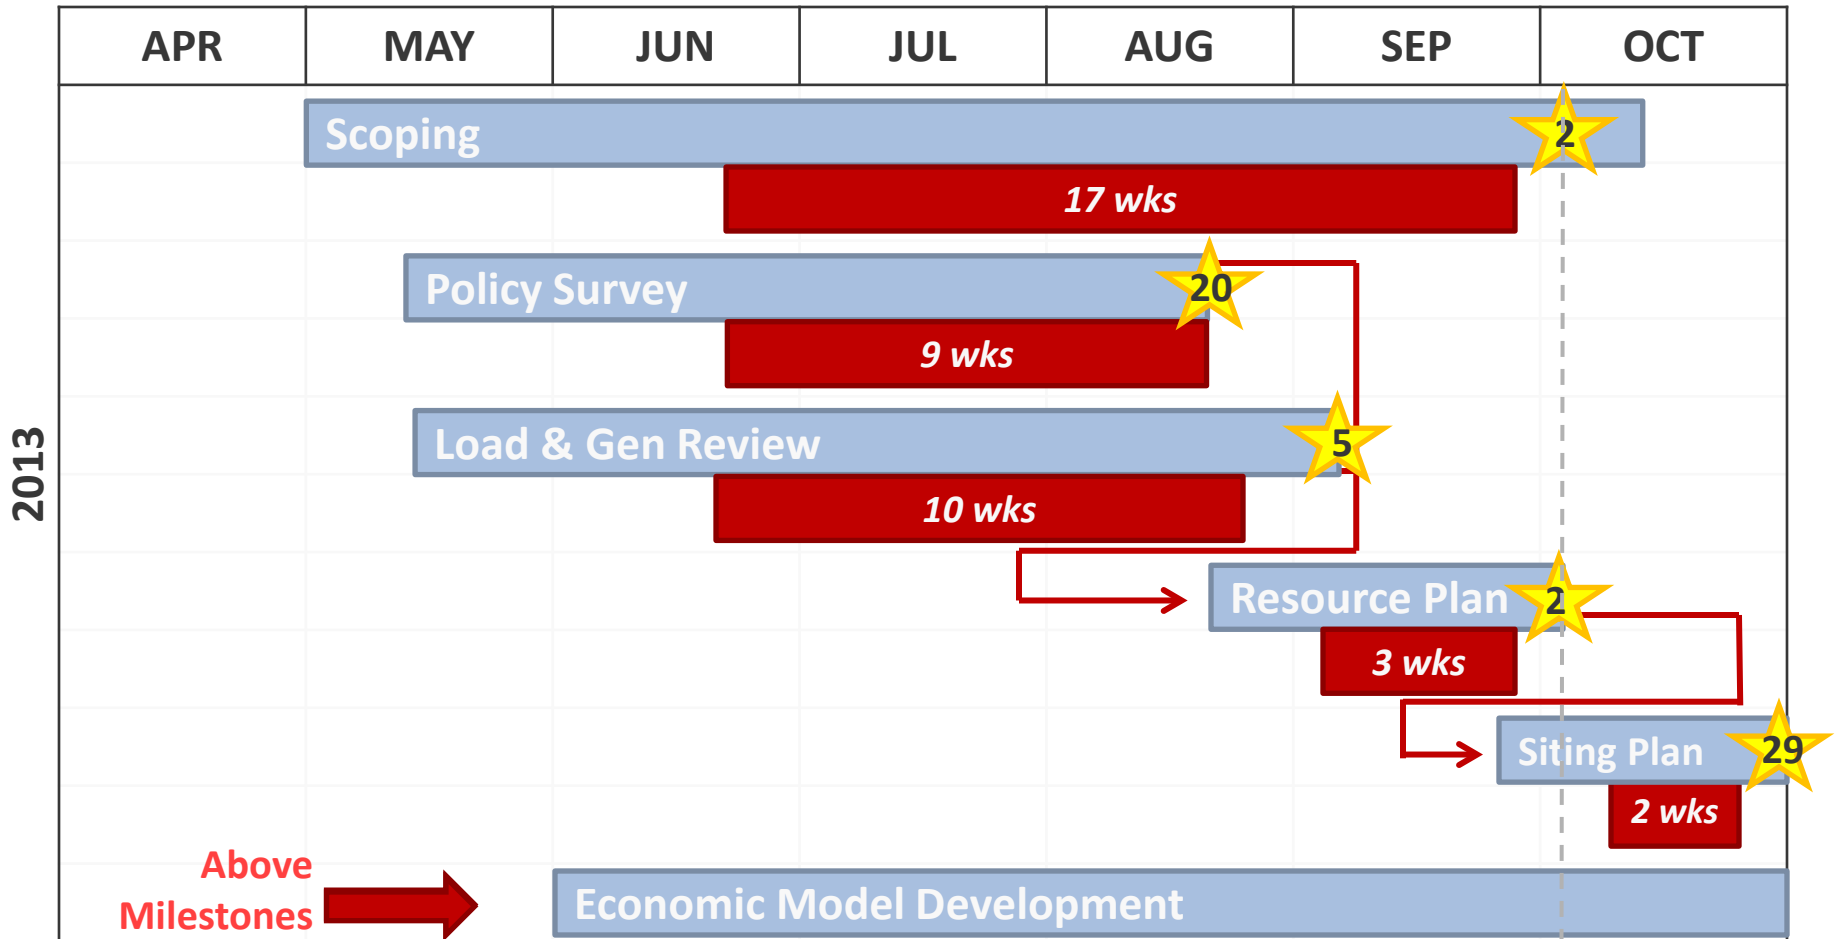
| APR | MAY | JUN | JUL | AUG | SEP | OCT |
|---|---|---|---|---|---|---|

2013

Scoping 2

17 wks

Policy Survey 20

9 wks

Load & Gen Review 5

10 wks

Resource Plan 2

3 wks

Siting Plan 29

2 wks

Above Milestones

Economic Model Development